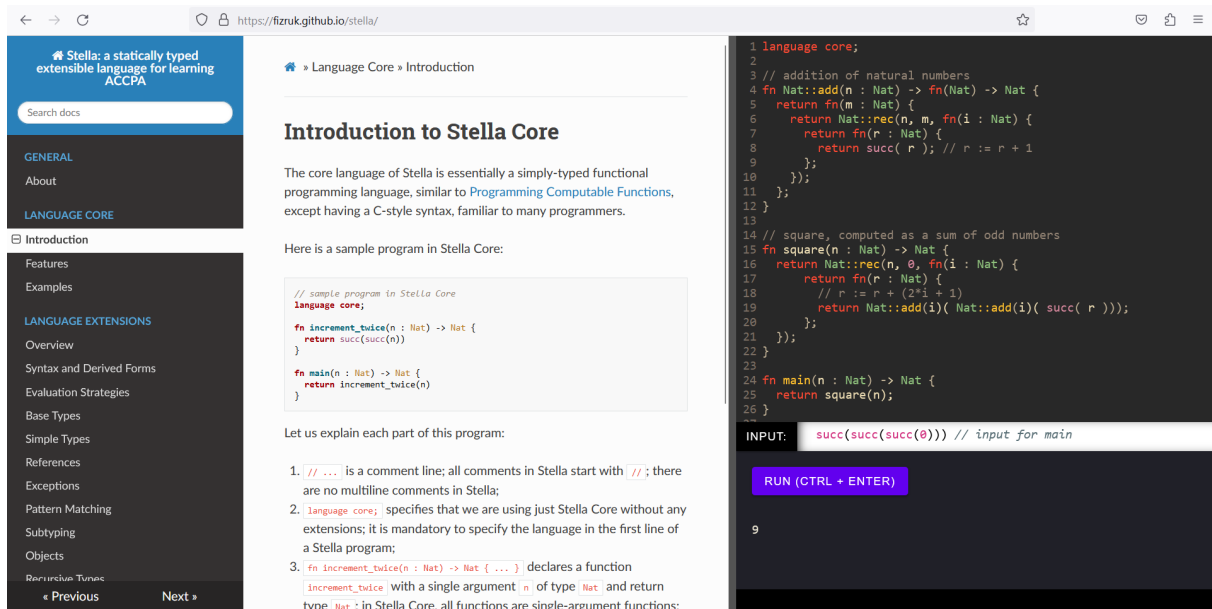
https://fizruk.github.io/stella/

Stella: a statically typed extensible language for learning ACCPA

Search docs

GENERAL
About

LANGUAGE CORE
Introduction
Features
Examples

LANGUAGE EXTENSIONS
Overview
Syntax and Derived Forms
Evaluation Strategies
Base Types
Simple Types
References
Exceptions
Pattern Matching
Subtyping
Objects
Recursive Types

« Previous Next »

» Language Core » Introduction

Introduction to Stella Core

The core language of Stella is essentially a simply-typed functional programming language, similar to Programming Computable Functions, except having a C-style syntax, familiar to many programmers.

Here is a sample program in Stella Core:

```
// sample program in Stella Core
language core;

fn increment_twice(n : Nat) -> Nat {
  return succ(succ(n))
}

fn main(n : Nat) -> Nat {
  return increment_twice(n)
}
```

Let us explain each part of this program:

1. `// ...` is a comment line; all comments in Stella start with `//`; there are no multiline comments in Stella;
2. `language core;` specifies that we are using just Stella Core without any extensions; it is mandatory to specify the language in the first line of a Stella program;
3. `fn increment_twice(n : Nat) -> Nat { ... }` declares a function `increment_twice` with a single argument `n` of type `Nat` and return type `Nat`; in Stella Core, all functions are single-argument functions;

```
1 language core;
2
3 // addition of natural numbers
4 fn Nat::add(n : Nat) -> fn(Nat) -> Nat {
5   return fn(m : Nat) {
6     return Nat::rec(n, m, fn(i : Nat) {
7       return fn(r : Nat) {
8         return succ( r ); // r := r + 1
9       };
10     });
11   };
12 }
13
14 // square, computed as a sum of odd numbers
15 fn square(n : Nat) -> Nat {
16   return Nat::rec(n, 0, fn(i : Nat) {
17       return fn(r : Nat) {
18         // r := r + (2*i + 1)
19         return Nat::add(i)( Nat::add(i)( succ( r )));
20       };
21   });
22 }
23
24 fn main(n : Nat) -> Nat {
25   return square(n);
26 }
```

INPUT: succ(succ(succ(0))) // input for main

RUN (CTRL + ENTER)

9